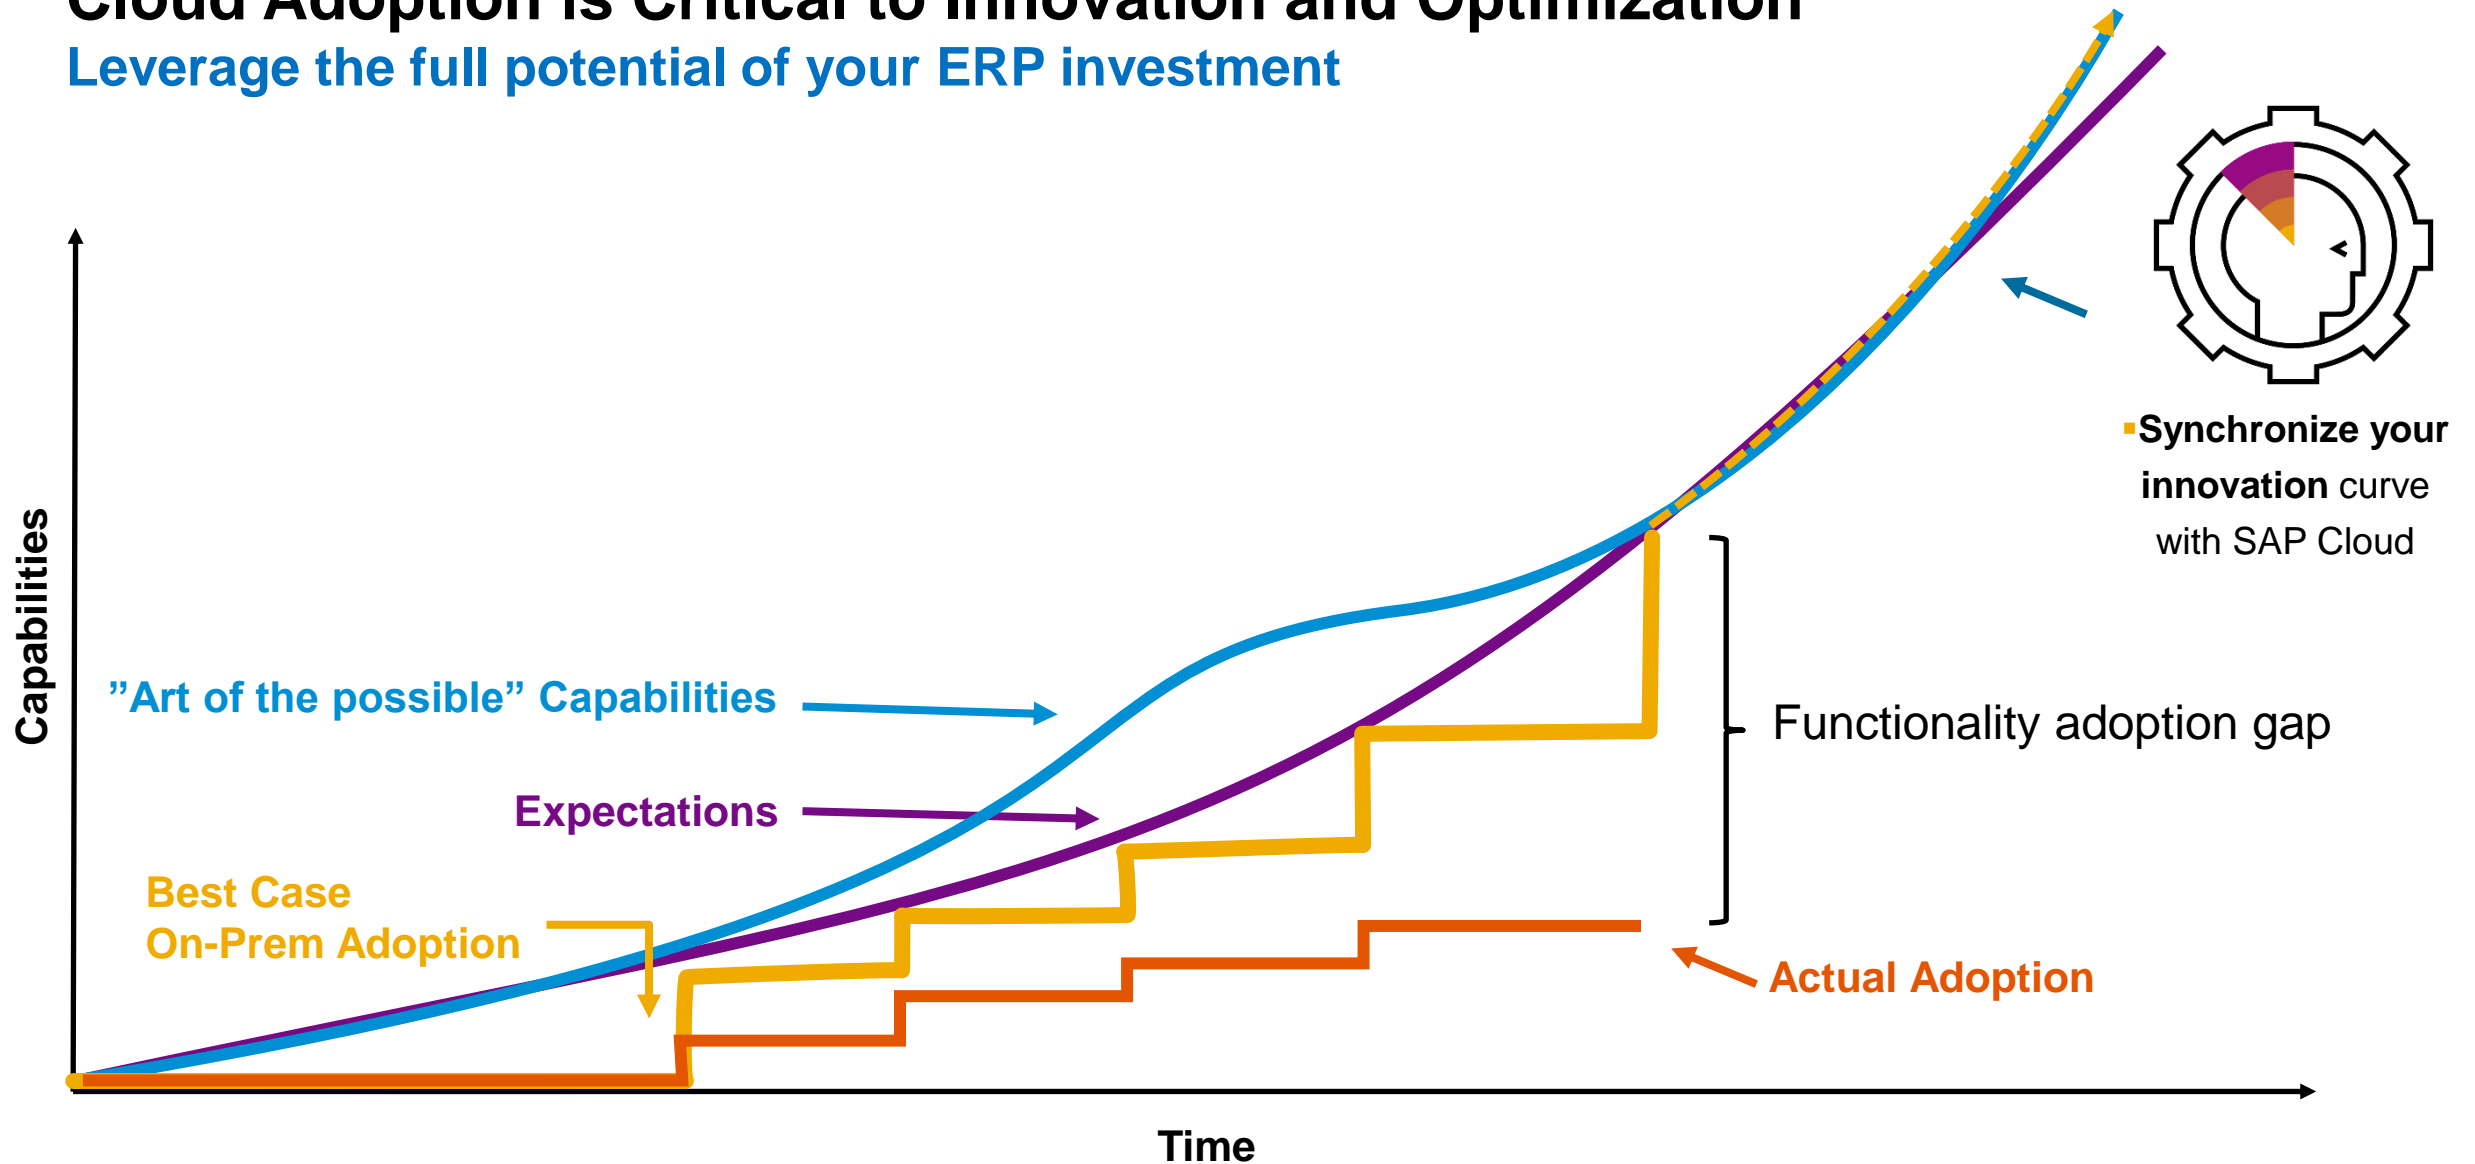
Cloud Adoption is Critical to Innovation and Optimization
Leverage the full potential of your ERP investment

Synchronize your innovation curve with SAP Cloud

Capabilities

"Art of the possible" Capabilities

Expectations

Best Case
On-Prem Adoption

Functionality adoption gap

Actual Adoption

Time